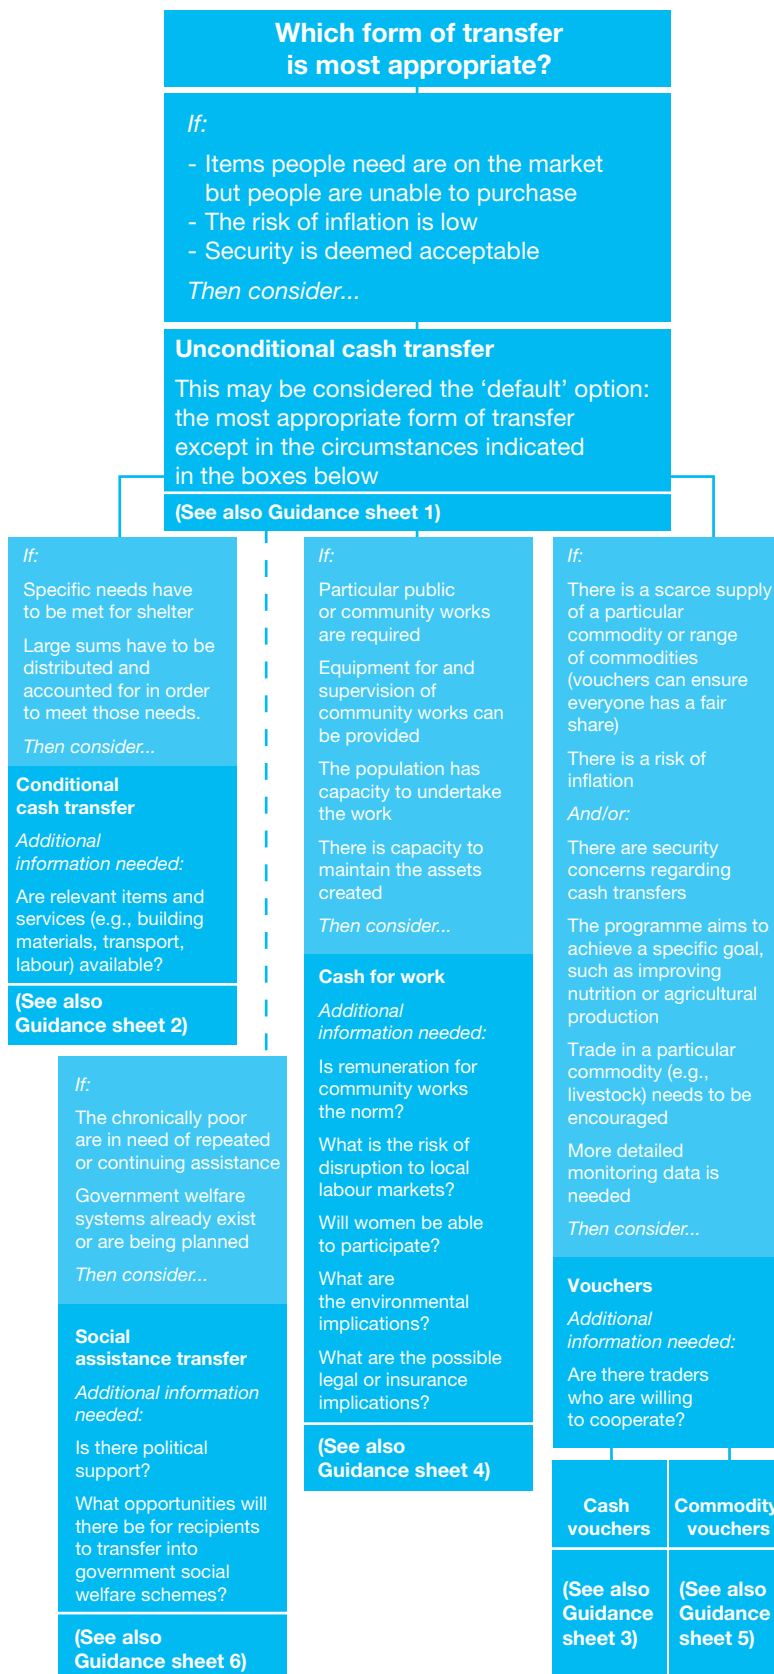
Which form of transfer is most appropriate?

If:

- Items people need are on the market but people are unable to purchase
- The risk of inflation is low
- Security is deemed acceptable

Then consider...

Unconditional cash transfer

This may be considered the 'default' option: the most appropriate form of transfer except in the circumstances indicated in the boxes below

(See also Guidance sheet 1)

If:

Specific needs have to be met for shelter

Large sums have to be distributed and accounted for in order to meet those needs.

Then consider...

Conditional cash transfer

Additional information needed:

Are relevant items and services (e.g., building materials, transport, labour) available?

(See also Guidance sheet 2)

If:

The chronically poor are in need of repeated or continuing assistance

Government welfare systems already exist or are being planned

Then consider...

Social assistance transfer

Additional information needed:

Is there political support?

What opportunities will there be for recipients to transfer into government social welfare schemes?

(See also Guidance sheet 6)

If:

Particular public or community works are required

Equipment for and supervision of community works can be provided

The population has capacity to undertake the work

There is capacity to maintain the assets created

Then consider...

Cash for work

Additional information needed:

Is remuneration for community works the norm?

What is the risk of disruption to local labour markets?

Will women be able to participate?

What are the environmental implications?

What are the possible legal or insurance implications?

(See also Guidance sheet 4)

If:

There is a scarce supply of a particular commodity or range of commodities (vouchers can ensure everyone has a fair share)

There is a risk of inflation

And/or:

There are security concerns regarding cash transfers

The programme aims to achieve a specific goal, such as improving nutrition or agricultural production

Trade in a particular commodity (e.g., livestock) needs to be encouraged

More detailed monitoring data is needed

Then consider...

Vouchers

Additional information needed:

Are there traders who are willing to cooperate?

Cash vouchers

(See also Guidance sheet 3)

Commodity vouchers

(See also Guidance sheet 5)